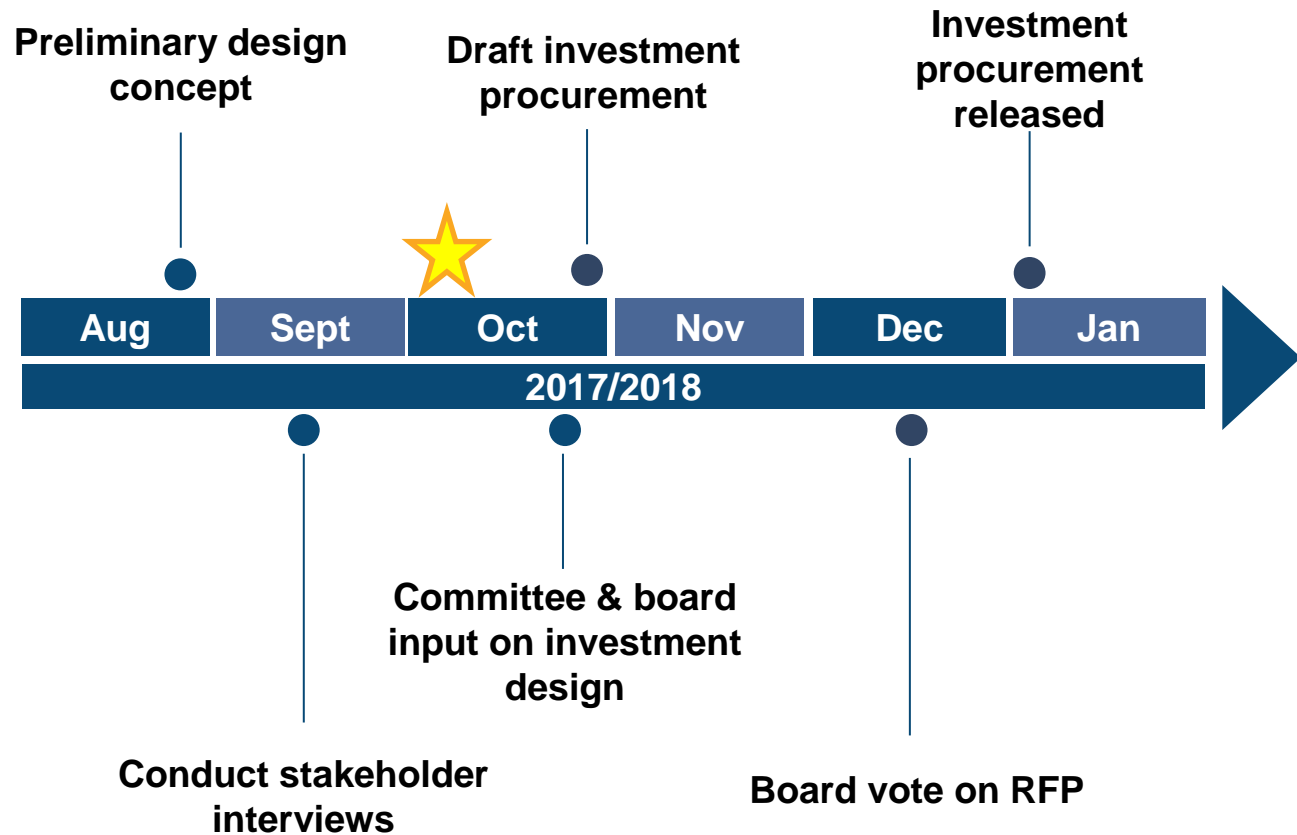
Preliminary design concept

Draft investment procurement

Investment procurement released

Aug

Sept

Oct

Nov

Dec

Jan

2017/2018

Conduct stakeholder interviews

Committee & board input on investment design

Board vote on RFP